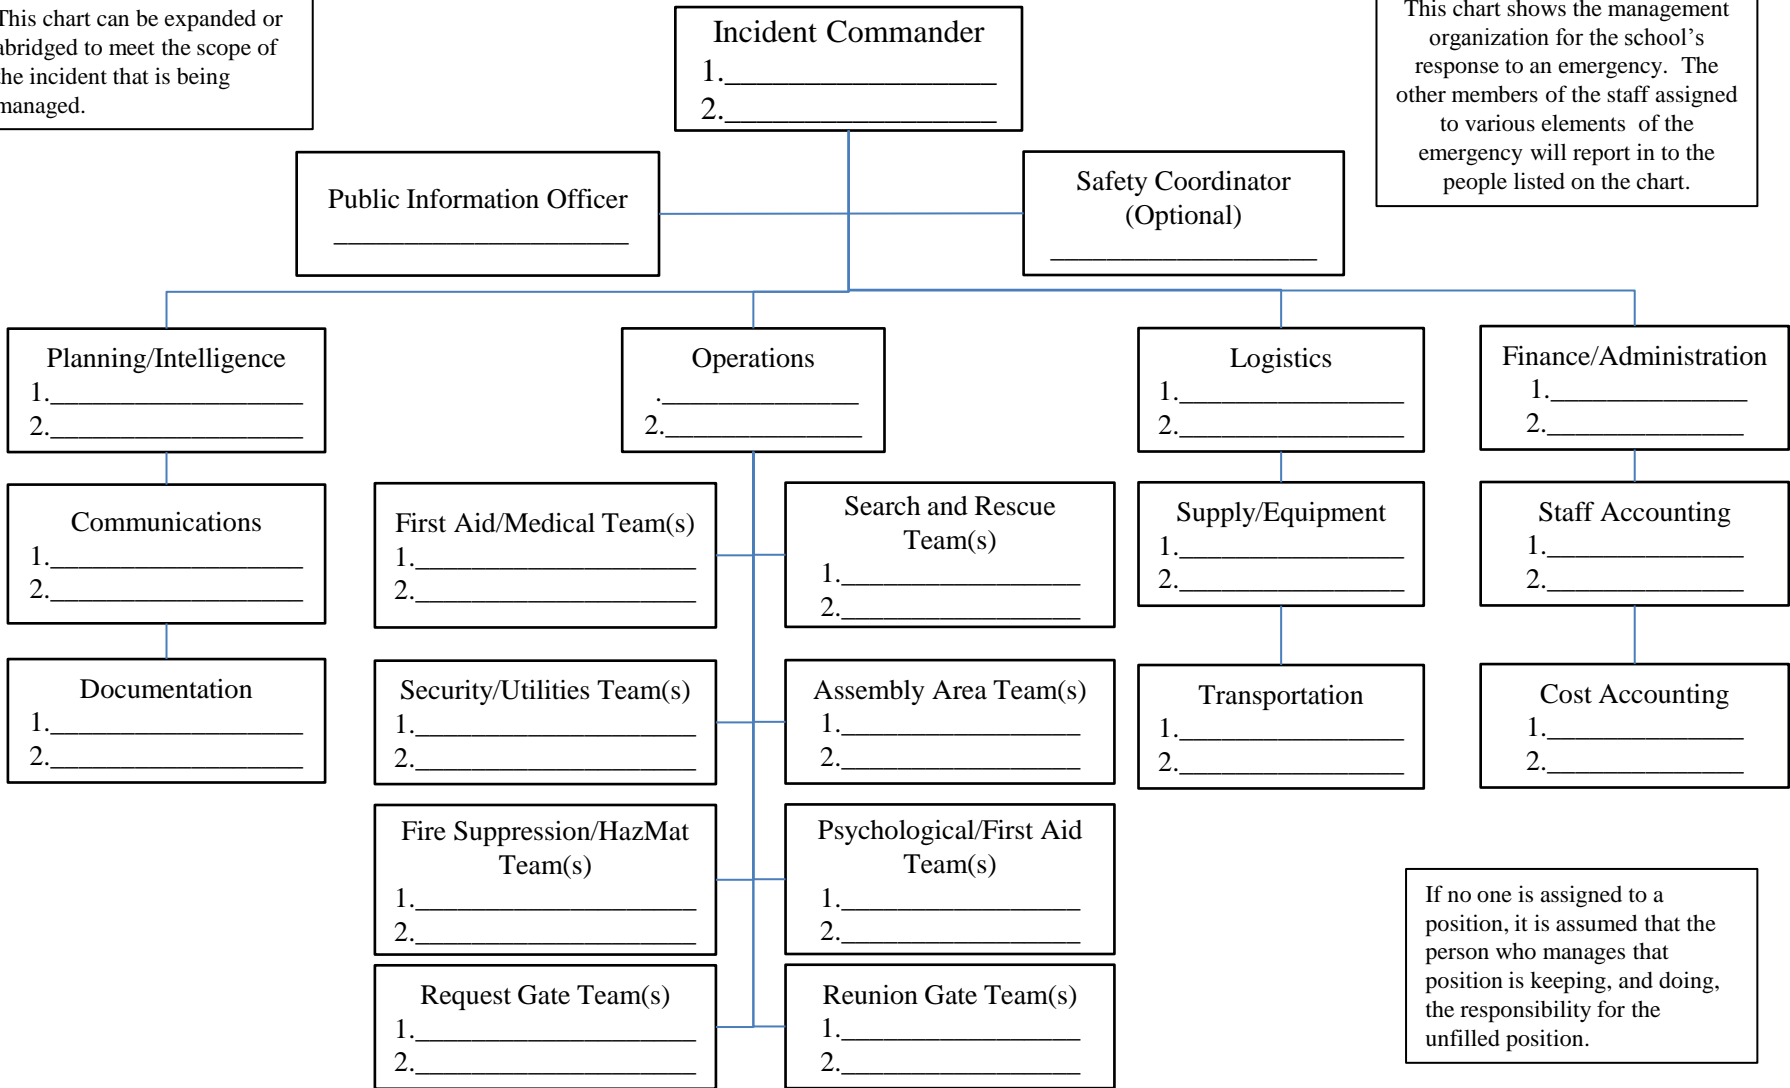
his chart can be expanded or abridged to meet the scope of he incident that is being managed.

Incident Commander
1.___________________
2.___________________

This chart shows the management organization for the school's response to an emergency. The other members of the staff assigned to various elements of the emergency will report in to the people listed on the chart.

Public Information Officer
____________________

Safety Coordinator (Optional)
____________________

Planning/Intelligence
1.___________________
2.___________________

Operations
.______________
2.______________

Logistics
1.________________
2.________________

Finance/Administration
1.______________
2.______________

Communications
1.___________________
2.___________________

Documentation
1.___________________
2.___________________

First Aid/Medical Team(s)
1.___________________
2.___________________

Search and Rescue Team(s)
1.________________
2.________________

Supply/Equipment
1.________________
2.________________

Staff Accounting
1.______________
2.______________

Security/Utilities Team(s)
1.___________________
2.___________________

Assembly Area Team(s)
1.________________
2.________________

Transportation
1.________________
2.________________

Cost Accounting
1.______________
2.______________

Fire Suppression/HazMat Team(s)
1.___________________
2.___________________

Psychological/First Aid Team(s)
1.________________
2.________________

Request Gate Team(s)
1.___________________
2.___________________

Reunion Gate Team(s)
1.________________
2.________________

If no one is assigned to a position, it is assumed that the person who manages that position is keeping, and doing, the responsibility for the unfilled position.